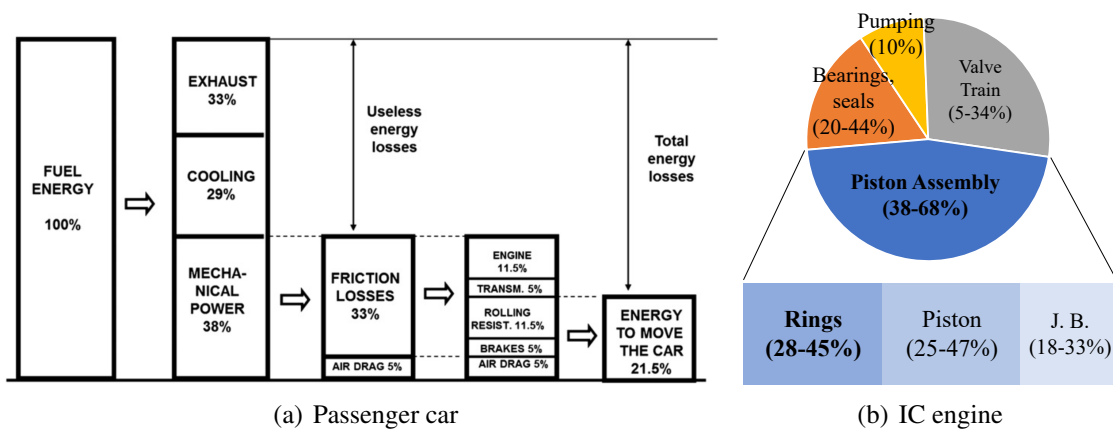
FUEL ENERGY

100%

EXHAUST
33%

COOLING
29%

MECHANICAL POWER
38%

Useless energy losses

FRICTION LOSSES
33%

AIR DRAG 5%

ENGINE
11.5%

TRANSM. 5%

ROLLING RESIST. 11.5%

BRAKES 5%

AIR DRAG 5%

Total energy losses

ENERGY TO MOVE THE CAR
21.5%

(a) Passenger car

Pumping
(10%)

Valve Train
(5-34%)

Bearings, seals
(20-44%)

Piston Assembly
(38-68%)

| Rings (28-45%) | Piston (25-47%) | J. B. (18-33%) |
|---|---|---|

(b) IC engine